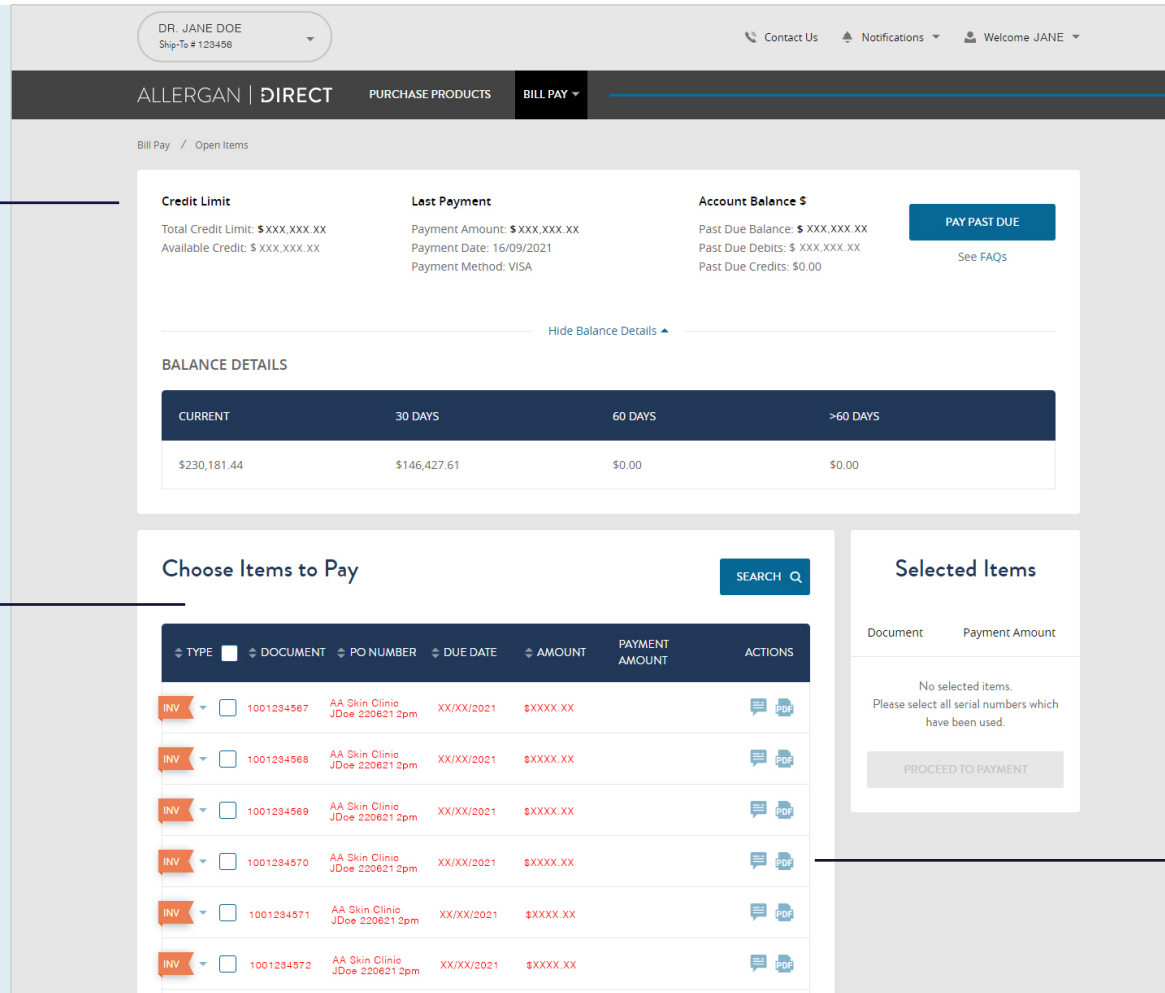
DR. JANE DOE
Ship-To # 123456

Contact Us   Notifications   Welcome JANE

ALLERGAN | DIRECT   PURCHASE PRODUCTS   BILL PAY

Bill Pay / Open Items

Credit Limit
Total Credit Limit: $ XXX,XXX.XX
Available Credit: $ XXX,XXX.XX

Last Payment
Payment Amount: $ XXX,XXX.XX
Payment Date: 16/09/2021
Payment Method: VISA

Account Balance $
Past Due Balance: $ XXX,XXX.XX
Past Due Debits: $ XXX,XXX.XX
Past Due Credits: $0.00

PAY PAST DUE
See FAQs

Hide Balance Details

BALANCE DETAILS

| CURRENT | 30 DAYS | 60 DAYS | >60 DAYS |
|---|---|---|---|
| $230,181.44 | $146,427.61 | $0.00 | $0.00 |

Choose Items to Pay

SEARCH

| TYPE | DOCUMENT | PO NUMBER | DUE DATE | AMOUNT | PAYMENT AMOUNT | ACTIONS |
|---|---|---|---|---|---|---|
| INV | 1001234567 | AA Skin Clinic JDoe 220621 2pm | XX/XX/2021 | $XXXX.XX | | PDF |
| INV | 1001234568 | AA Skin Clinic JDoe 220621 2pm | XX/XX/2021 | $XXXX.XX | | PDF |
| INV | 1001234569 | AA Skin Clinic JDoe 220621 2pm | XX/XX/2021 | $XXXX.XX | | PDF |
| INV | 1001234570 | AA Skin Clinic JDoe 220621 2pm | XX/XX/2021 | $XXXX.XX | | PDF |
| INV | 1001234571 | AA Skin Clinic JDoe 220621 2pm | XX/XX/2021 | $XXXX.XX | | PDF |
| INV | 1001234572 | AA Skin Clinic JDoe 220621 2pm | XX/XX/2021 | $XXXX.XX | | PDF |

Selected Items

Document   Payment Amount

No selected items.
Please select all serial numbers which have been used.

PROCEED TO PAYMENT